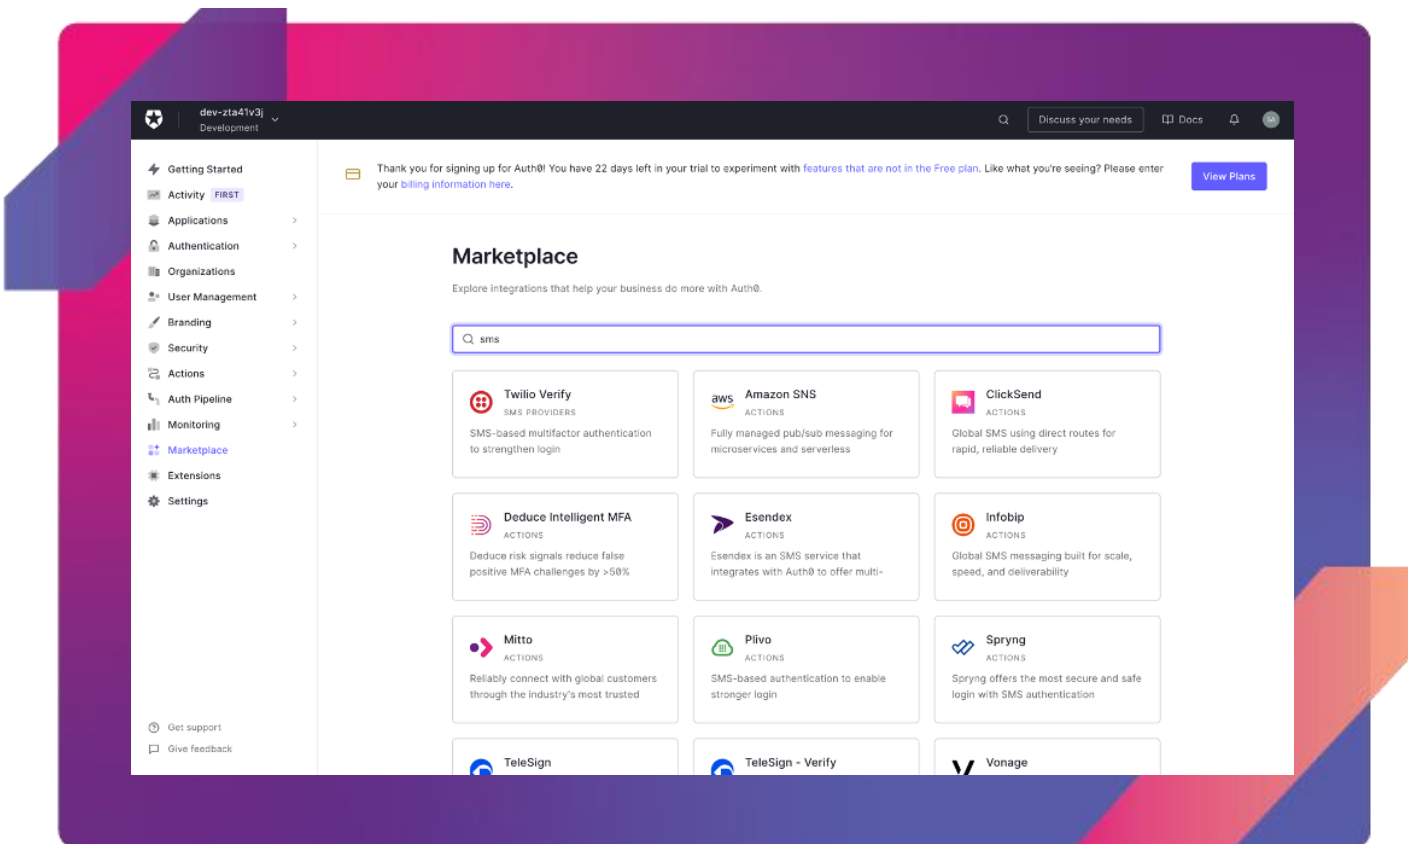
dev-zta41v3j
Development

Discuss your needs
Docs

Getting Started
Activity FIRST
Applications
Authentication
Organizations
User Management
Branding
Security
Actions
Auth Pipeline
Monitoring
Marketplace
Extensions
Settings

Get support
Give feedback

Thank you for signing up for Auth0! You have 22 days left in your trial to experiment with features that are not in the Free plan. Like what you're seeing? Please enter your billing information here.

View Plans

Marketplace

Explore integrations that help your business do more with Auth0.

sms

Twilio Verify
SMS PROVIDERS
SMS-based multifactor authentication to strengthen login

aws
Amazon SNS
ACTIONS
Fully managed pub/sub messaging for microservices and serverless

ClickSend
ACTIONS
Global SMS using direct routes for rapid, reliable delivery

Deduce Intelligent MFA
ACTIONS
Deduce risk signals reduce false positive MFA challenges by >50%

Esendex
ACTIONS
Esendex is an SMS service that integrates with Auth0 to offer multi-

Infobip
ACTIONS
Global SMS messaging built for scale, speed, and deliverability

Mitto
ACTIONS
Reliably connect with global customers through the industry's most trusted

Plivo
ACTIONS
SMS-based authentication to enable stronger login

Spryng
ACTIONS
Spryng offers the most secure and safe login with SMS authentication

TeleSign

TeleSign - Verify

Vonage